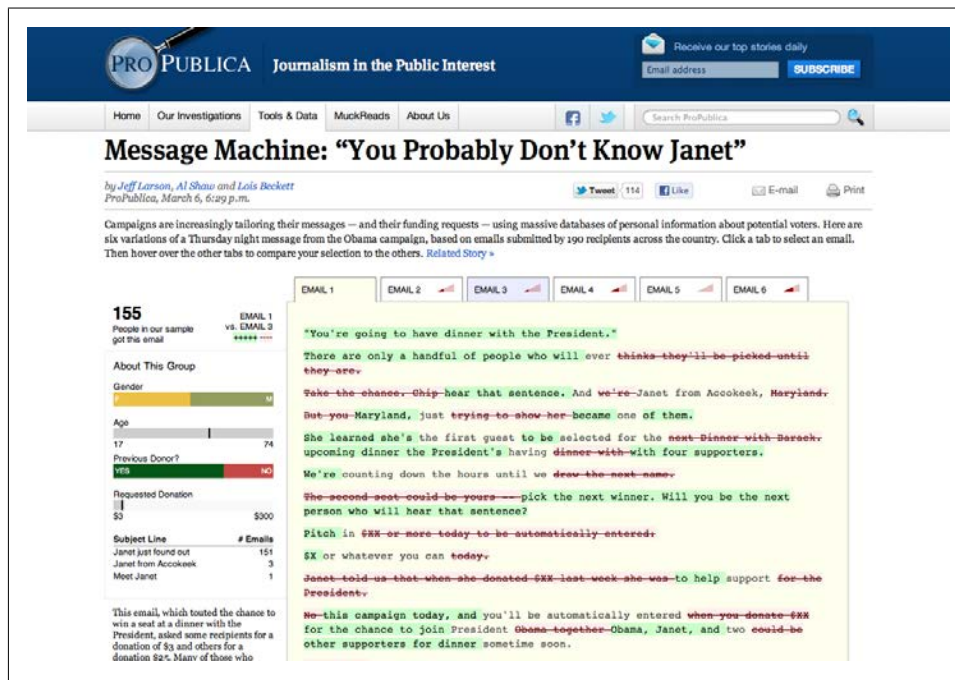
PRO PUBLICA Journalism in the Public Interest

Receive our top stories daily
Email address SUBSCRIBE

Home | Our Investigations | Tools & Data | MuckReads | About Us | Search ProPublica

Message Machine: "You Probably Don't Know Janet"

by Jeff Larson, Al Shaw and Lois Beckett
ProPublica, March 6, 6:29 p.m.

Tweet 114 | Like | E-mail | Print

Campaigns are increasingly tailoring their messages — and their funding requests — using massive databases of personal information about potential voters. Here are six variations of a Thursday night message from the Obama campaign, based on emails submitted by 190 recipients across the country. Click a tab to select an email. Then hover over the other tabs to compare your selection to the others. Related Story »

EMAIL 1 | EMAIL 2 | EMAIL 3 | EMAIL 4 | EMAIL 5 | EMAIL 6

155
People in our sample got this email
EMAIL 1 vs. EMAIL 3

About This Group
Gender
F M
Age
17 74
Previous Donor?
YES NO
Requested Donation
$3 $300

| Subject Line | # Emails |
|---|---|
| Janet just found out | 151 |
| Janet from Accokeek | 3 |
| Meet Janet | 1 |

This email, which touted the chance to win a seat at a dinner with the President, asked some recipients for a donation of $3 and others for a donation $25. Many of those who

"You're going to have dinner with the President."

There are only a handful of people who will ever thinks they'll be picked until they are.

Take the chance. Chip hear that sentence. And we're Janet from Accokeek, Maryland.

But you Maryland, just trying to show her became one of them.

She learned she's the first guest to be selected for the next Dinner with Barack. upcoming dinner the President's having dinner with with four supporters.

We're counting down the hours until we draw the next name.

The second seat could be yours -- pick the next winner. Will you be the next person who will hear that sentence?

Pitch in $XX or more today to be automatically entered.

$X or whatever you can today.

Janet told us that when she donated $XX last week she was to help support for the President.

No this campaign today, and you'll be automatically entered when you donate $XX for the chance to join President Obama together Obama, Janet, and two could be other supporters for dinner sometime soon.